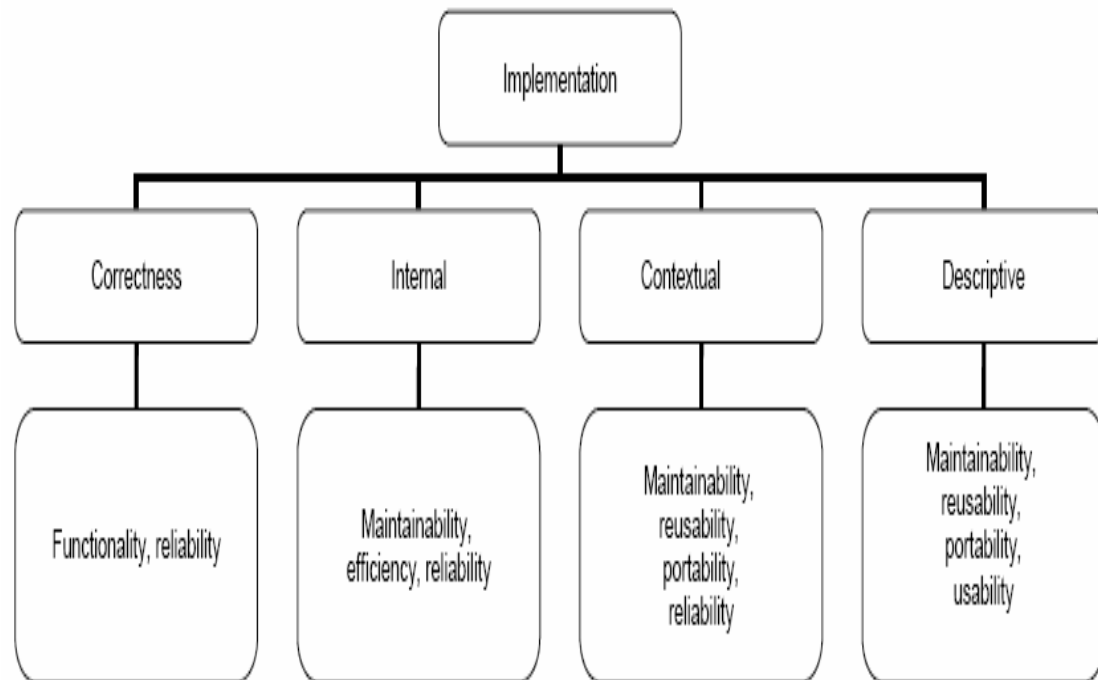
Implementation

Correctness

Internal

Contextual

Descriptive

Functionality, reliability

Maintainability, efficiency, reliability

Maintainability, reusability, portability, reliability

Maintainability, reusability, portability, usability